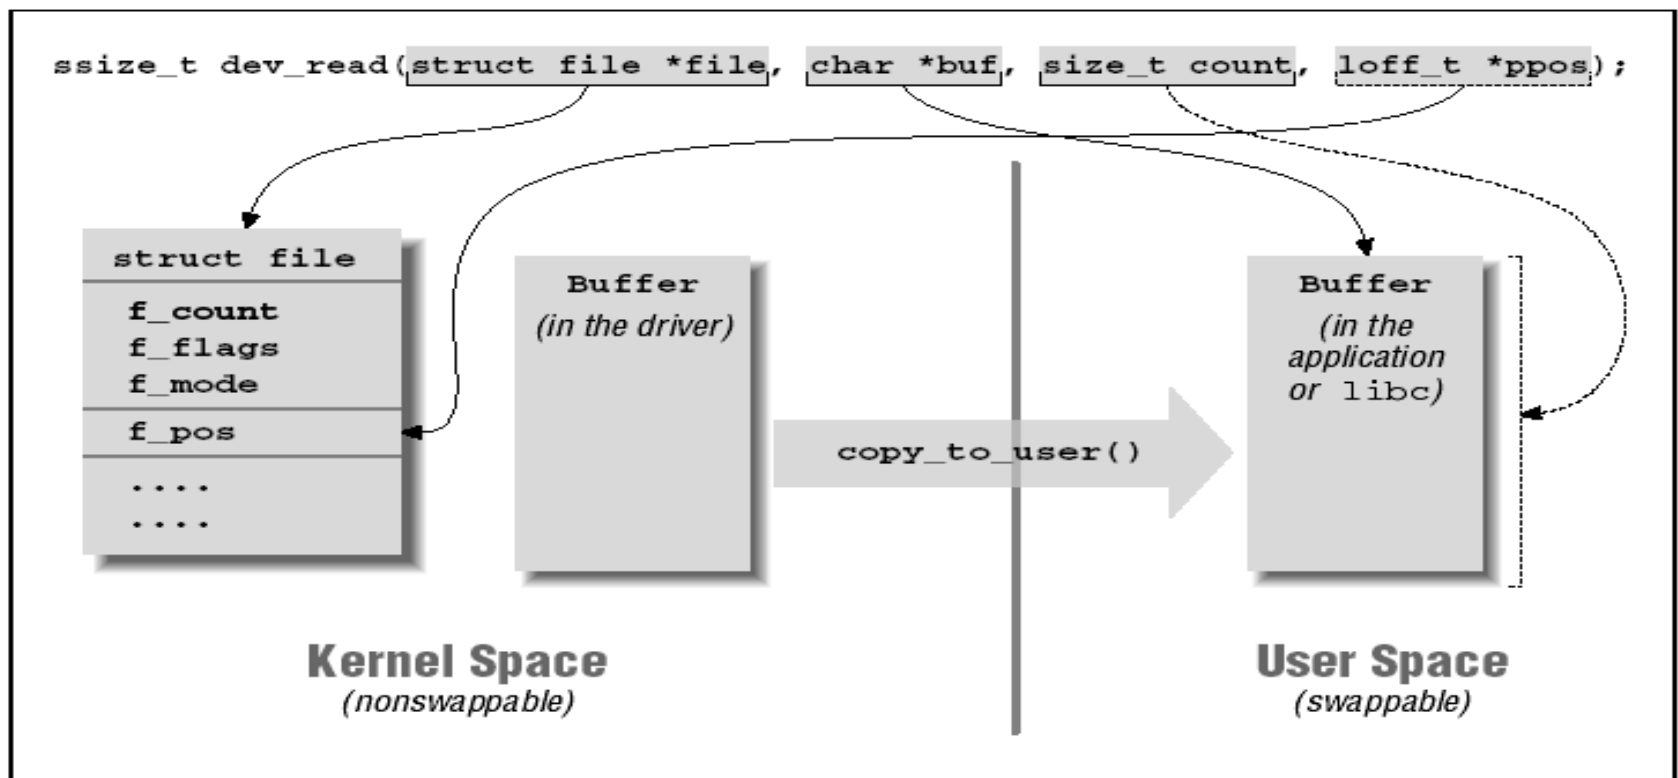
ssize_t dev_read(struct file *file, char *buf, size_t count, loff_t *ppos);

struct file

f_count
f_flags
f_mode

f_pos

....
....

Buffer
(in the driver)

copy_to_user()

Buffer
(in the application or libc)

Kernel Space
(nonswappable)

User Space
(swappable)